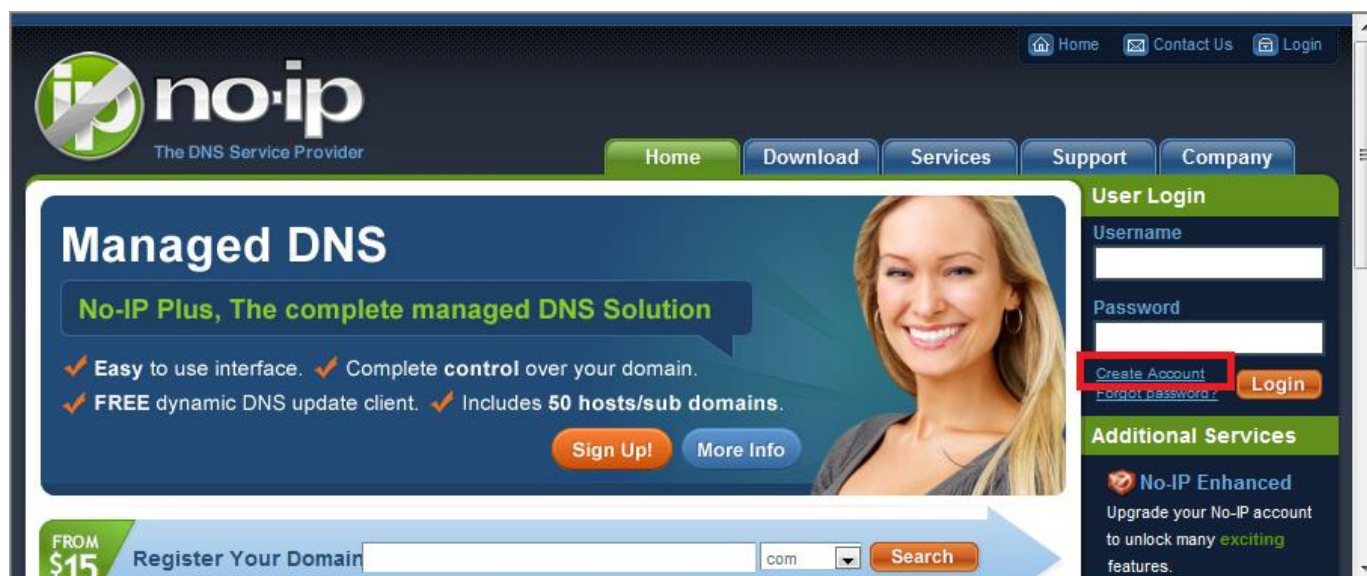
Home Contact Us Login

no·ip
The DNS Service Provider

Home Download Services Support Company

Managed DNS

No-IP Plus, The complete managed DNS Solution

Easy to use interface. Complete control over your domain.
FREE dynamic DNS update client. Includes 50 hosts/sub domains.

Sign Up! More Info

User Login
Username
Password
Create Account
Forgot password?
Login

Additional Services
No-IP Enhanced
Upgrade your No-IP account to unlock many exciting features.

FROM $15 Register Your Domain com Search